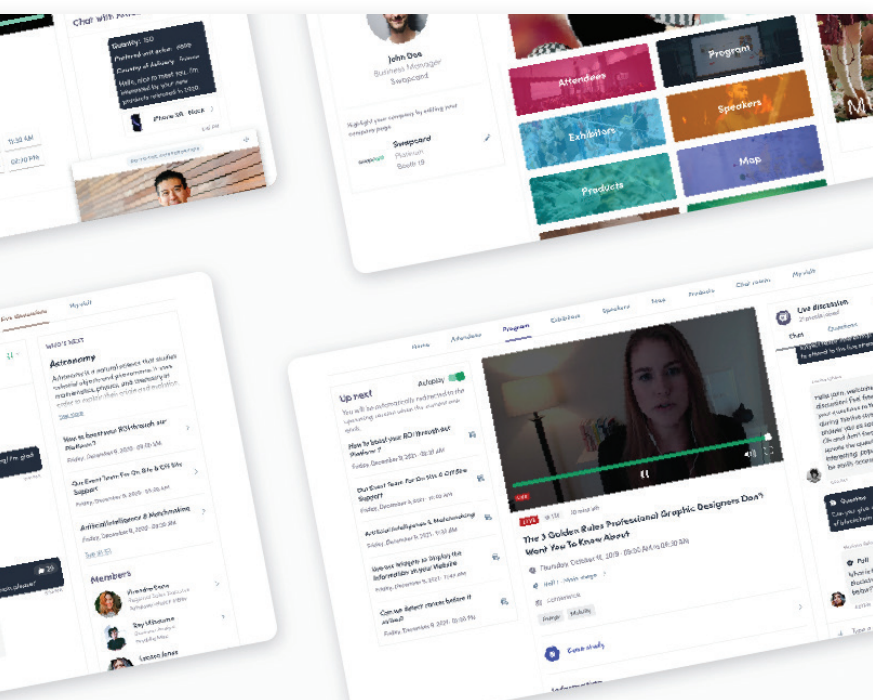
Chat with

Quantity: 150
Preferred delivery: 2020
Country of delivery: France
Hello, nice to meet you. I'm interested by your 2020 products released in 2020

iPhone XR - Black

11:30 AM

02:00 PM

John Doe
Business Manager
Swapcard

Highlight your company by editing your company page

Swapcard
Platinum
Booth 19

Program
Attendees
Speakers
Exhibitors
Map
Products

My visit

WHAT'S NEXT

Astronomy

Astronomy is a natural science that studies celestial objects and phenomena. It uses mathematics, physics, and chemistry in order to explain their origin and evolution

See more

How to boost your ROI through our Platform?
Friday, December 9, 2021 · 09:30 AM

Our Event Team For On Site & Off Site Support
Friday, December 9, 2021 · 09:30 AM

Artificial Intelligence & Matchmaking
Friday, December 9, 2021 · 09:30 AM

See all (6)

Members

Home
Attendees
Program
Exhibitors
Speakers
News
Products
Chat rooms
My visit

Up next
Autoplay

You will be automatically redirected to the upcoming session when the current one ends.

How to boost your ROI through our Platform?
Friday, December 9, 2021 · 09:30 AM

Our Event Team For On Site & Off Site Support
Friday, December 9, 2021 · 09:30 AM

Artificial Intelligence & Matchmaking
Friday, December 9, 2021 · 09:30 AM

Use our Widgets to Display the Information on your Website
Friday, December 9, 2021 · 11:45 AM

Can our Select classes before it arrives?
Friday, December 9, 2021 · 09:00 PM

LIVE

LIVE

The 3 Golden Rules Professional Graphic Designers Don't Want You To Know About

Thursday, October 10, 2019 · 09:00 AM to 09:30 AM

Hall 1 - Main stage

Conference

Design
Mobility

Case study

Live discussion

Chat
Questions

Question

Poll

Type a